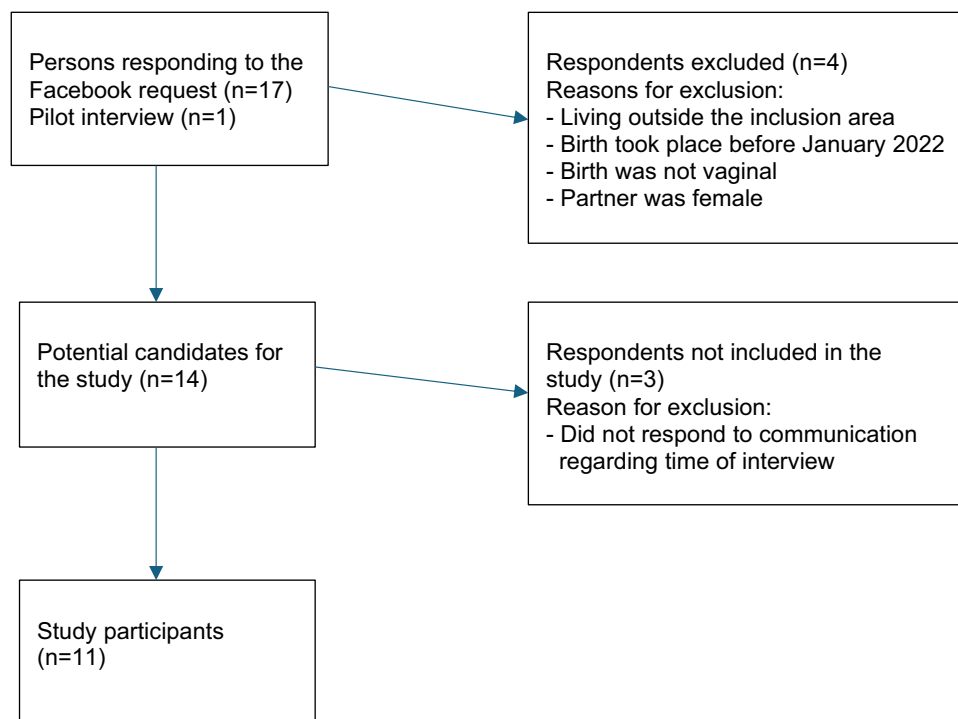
Persons responding to the Facebook request (n=17)
Pilot interview (n=1)

Respondents excluded (n=4)
Reasons for exclusion:
- Living outside the inclusion area
- Birth took place before January 2022
- Birth was not vaginal
- Partner was female

Potential candidates for the study (n=14)

Respondents not included in the study (n=3)
Reason for exclusion:
- Did not respond to communication regarding time of interview

Study participants (n=11)